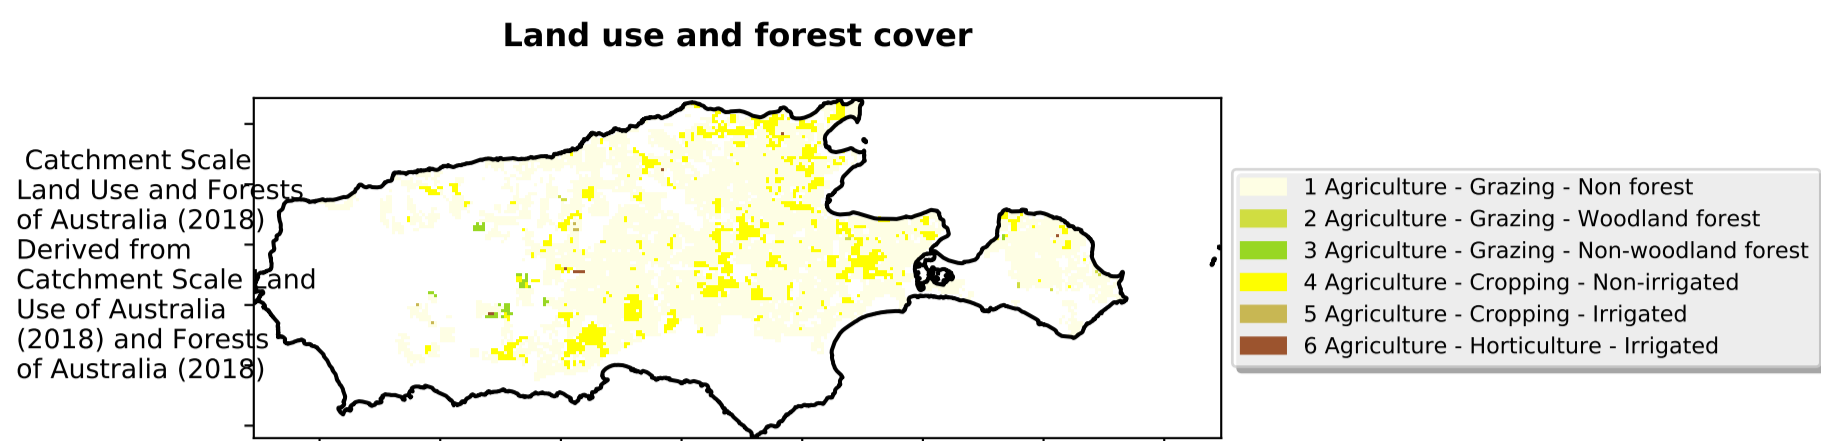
Land use and forest cover

Catchment Scale Land Use and Forests of Australia (2018) Derived from Catchment Scale Land Use of Australia (2018) and Forests of Australia (2018)

1 Agriculture - Grazing - Non forest
2 Agriculture - Grazing - Woodland forest
3 Agriculture - Grazing - Non-woodland forest
4 Agriculture - Cropping - Non-irrigated
5 Agriculture - Cropping - Irrigated
6 Agriculture - Horticulture - Irrigated